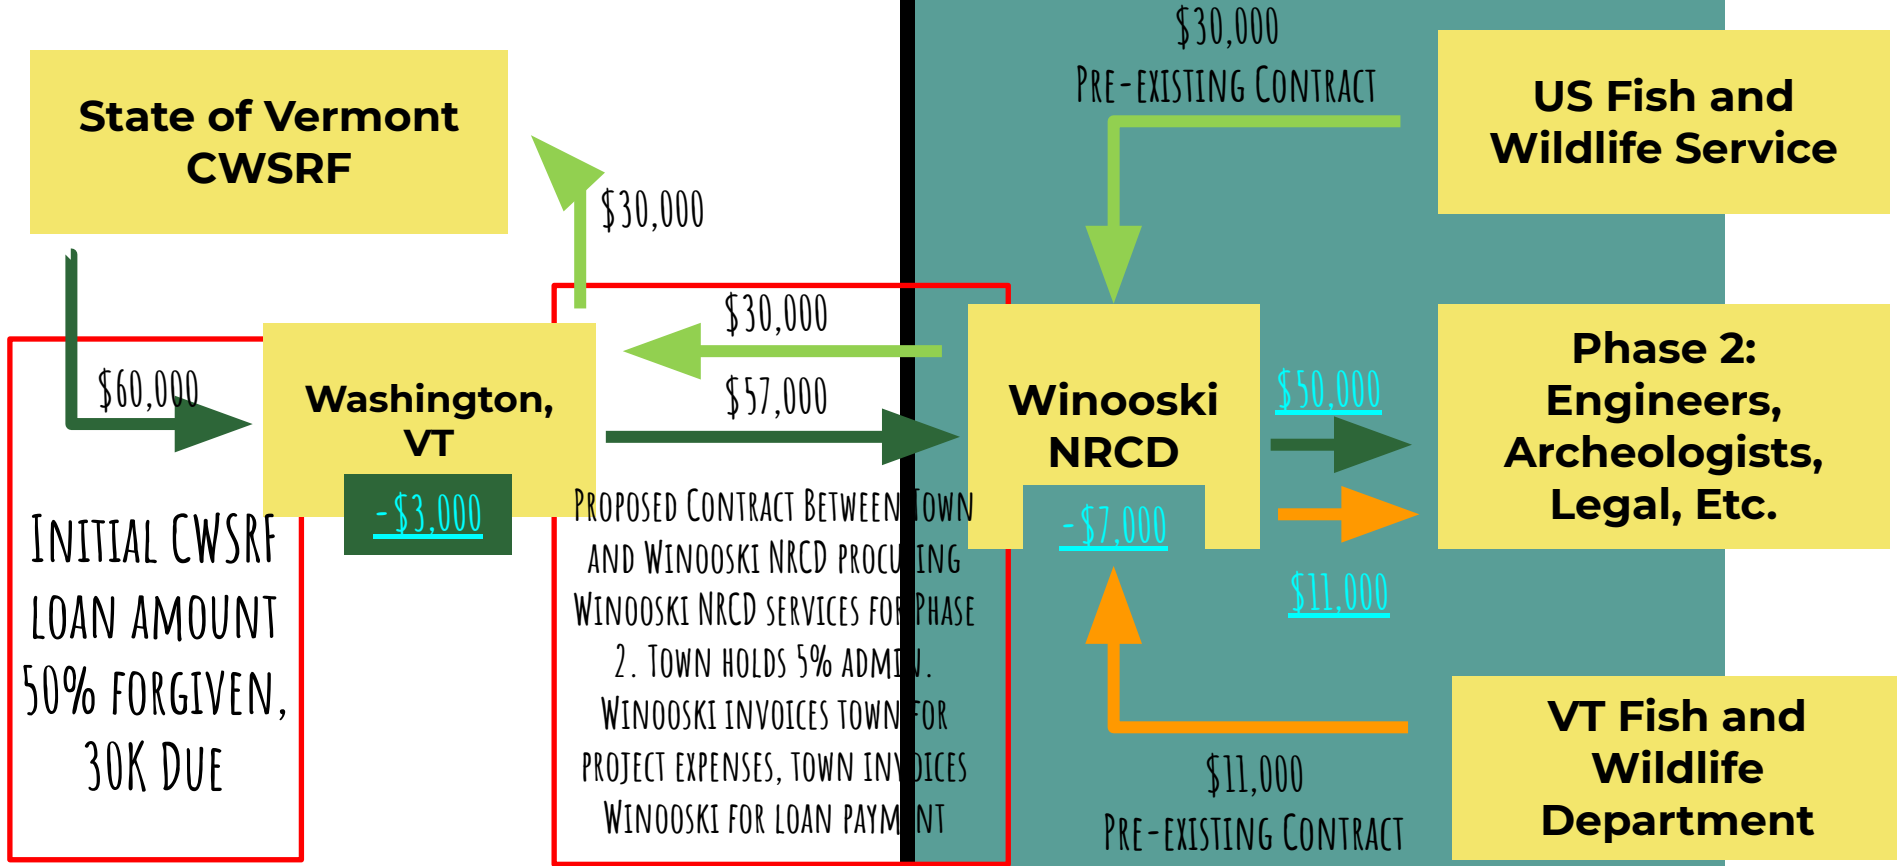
State of Vermont CWSRF

$30,000

Pre-existing Contract

US Fish and Wildlife Service

$30,000

$30,000

$60,000

Washington, VT

-$3,000

$57,000

Winooski NRCD

-$7,000

$50,000

Phase 2: Engineers, Archeologists, Legal, Etc.

$11,000

Initial CWSRF loan amount 50% forgiven, 30K due

Proposed contract between Town and Winooski NRCD procuring Winooski NRCD services for Phase 2. Town holds 5% admin. Winooski invoices town for project expenses, town invoices Winooski for loan payment

$11,000

Pre-existing Contract

VT Fish and Wildlife Department